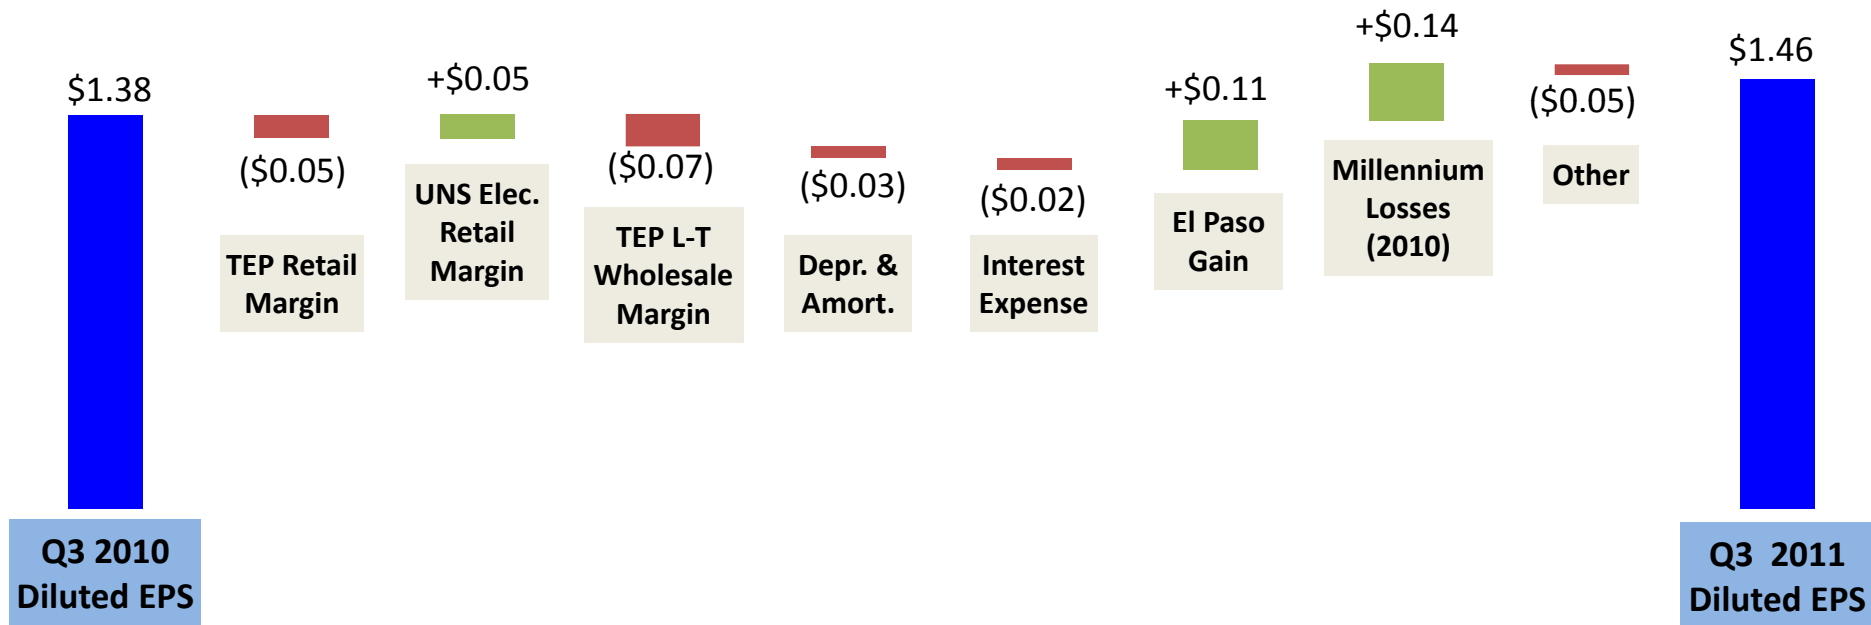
$1.38

Q3 2010 Diluted EPS

($0.05)

TEP Retail Margin

+$0.05

UNS Elec. Retail Margin

($0.07)

TEP L-T Wholesale Margin

($0.03)

Depr. & Amort.

($0.02)

Interest Expense

+$0.11

El Paso Gain

+$0.14

Millennium Losses (2010)

($0.05)

Other

$1.46

Q3 2011 Diluted EPS